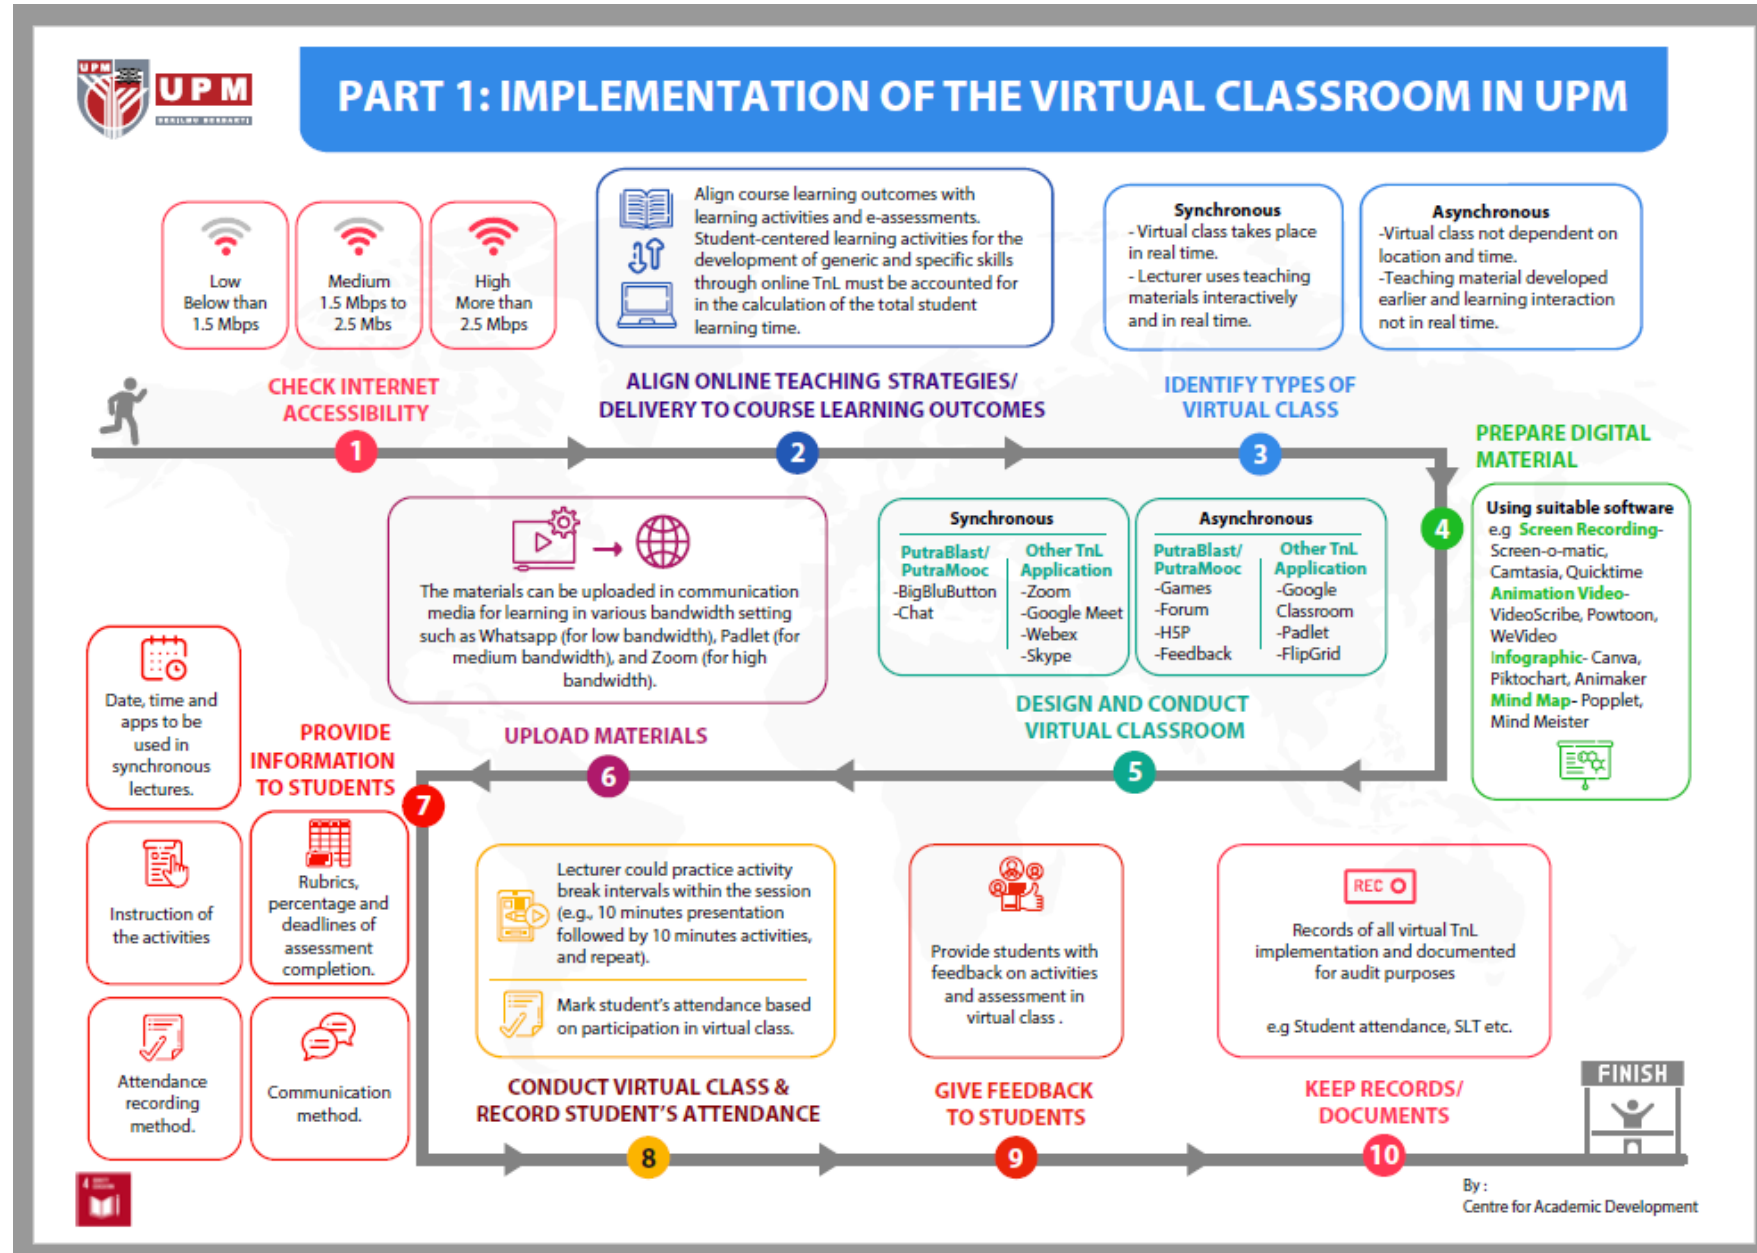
UPM

PART 1: IMPLEMENTATION OF THE VIRTUAL CLASSROOM IN UPM

Low
Below than 1.5 Mbps

Medium
1.5 Mbps to 2.5 Mbs

High
More than 2.5 Mbps

CHECK INTERNET ACCESSIBILITY

1

Align course learning outcomes with learning activities and e-assessments. Student-centered learning activities for the development of generic and specific skills through online TnL must be accounted for in the calculation of the total student learning time.

ALIGN ONLINE TEACHING STRATEGIES/ DELIVERY TO COURSE LEARNING OUTCOMES

2

Synchronous
- Virtual class takes place in real time.
- Lecturer uses teaching materials interactively and in real time.

Asynchronous
-Virtual class not dependent on location and time.
-Teaching material developed earlier and learning interaction not in real time.

IDENTIFY TYPES OF VIRTUAL CLASS

3

PREPARE DIGITAL MATERIAL

4

Using suitable software
e.g Screen Recording- Screen-o-matic, Camtasia, Quicktime
Animation Video- VideoScribe, Powtoon, WeVideo
Infographic- Canva, Piktochart, Animaker
Mind Map- Popplet, Mind Meister

Synchronous
PutraBlast/ PutraMooc
-BigBluButton
-Chat
Other TnL Application
-Zoom
-Google Meet
-Webex
-Skype

Asynchronous
PutraBlast/ PutraMooc
-Games
-Forum
-H5P
-Feedback
Other TnL Application
-Google Classroom
-Padlet
-FlipGrid

DESIGN AND CONDUCT VIRTUAL CLASSROOM

5

The materials can be uploaded in communication media for learning in various bandwidth setting such as Whatsapp (for low bandwidth), Padlet (for medium bandwidth), and Zoom (for high bandwidth).

UPLOAD MATERIALS

6

Date, time and apps to be used in synchronous lectures.

PROVIDE INFORMATION TO STUDENTS

7

Instruction of the activities

Rubrics, percentage and deadlines of assessment completion.

Attendance recording method.

Communication method.

Lecturer could practice activity break intervals within the session (e.g., 10 minutes presentation followed by 10 minutes activities, and repeat).

Mark student's attendance based on participation in virtual class.

CONDUCT VIRTUAL CLASS & RECORD STUDENT'S ATTENDANCE

8

Provide students with feedback on activities and assessment in virtual class .

GIVE FEEDBACK TO STUDENTS

9

REC

Records of all virtual TnL implementation and documented for audit purposes

e.g Student attendance, SLT etc.

KEEP RECORDS/ DOCUMENTS

10

FINISH

By :
Centre for Academic Development